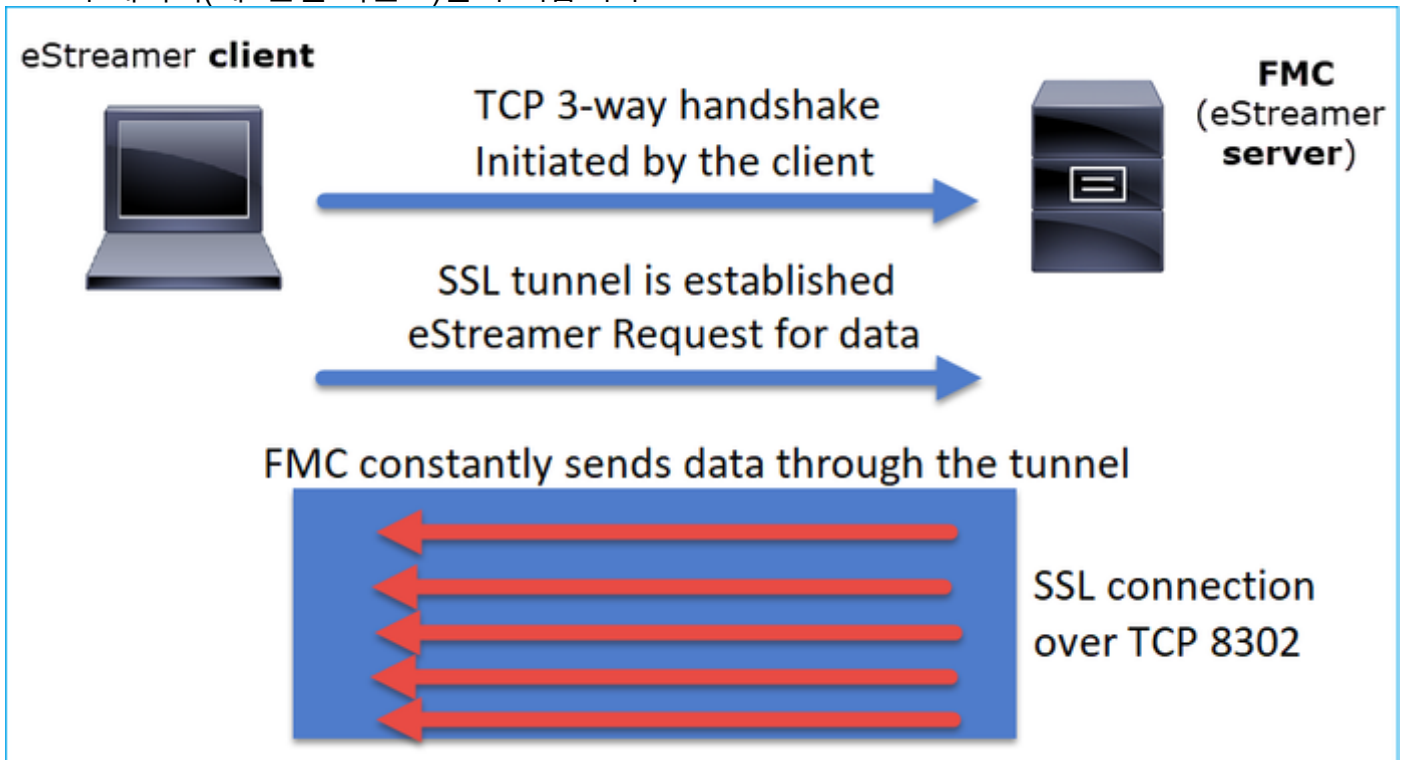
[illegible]

eStreamer **client**

TCP 3-way handshake
Initiated by the client

**FMC**
(eStreamer **server**)

SSL tunnel is established
eStreamer Request for data

FMC constantly sends data through the tunnel

SSL connection
over TCP 8302